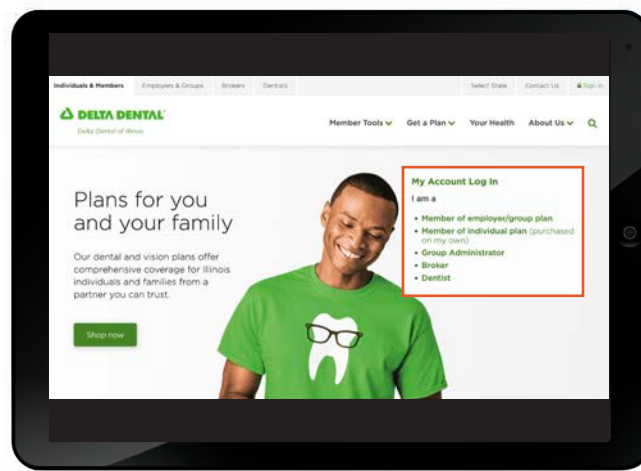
Individuals & Members Employers & Groups Brokers Dentists Select State Contact Us Sign In

DELTA DENTAL
Delta Dental of Illinois

Member Tools Get a Plan Your Health About Us

Plans for you and your family

Our dental and vision plans offer comprehensive coverage for Illinois individuals and families from a partner you can trust.

Shop now

My Account Log In

I am a

• Member of employer/group plan
• Member of individual plan (purchased on my own)
• Group Administrator
• Broker
• Dentist